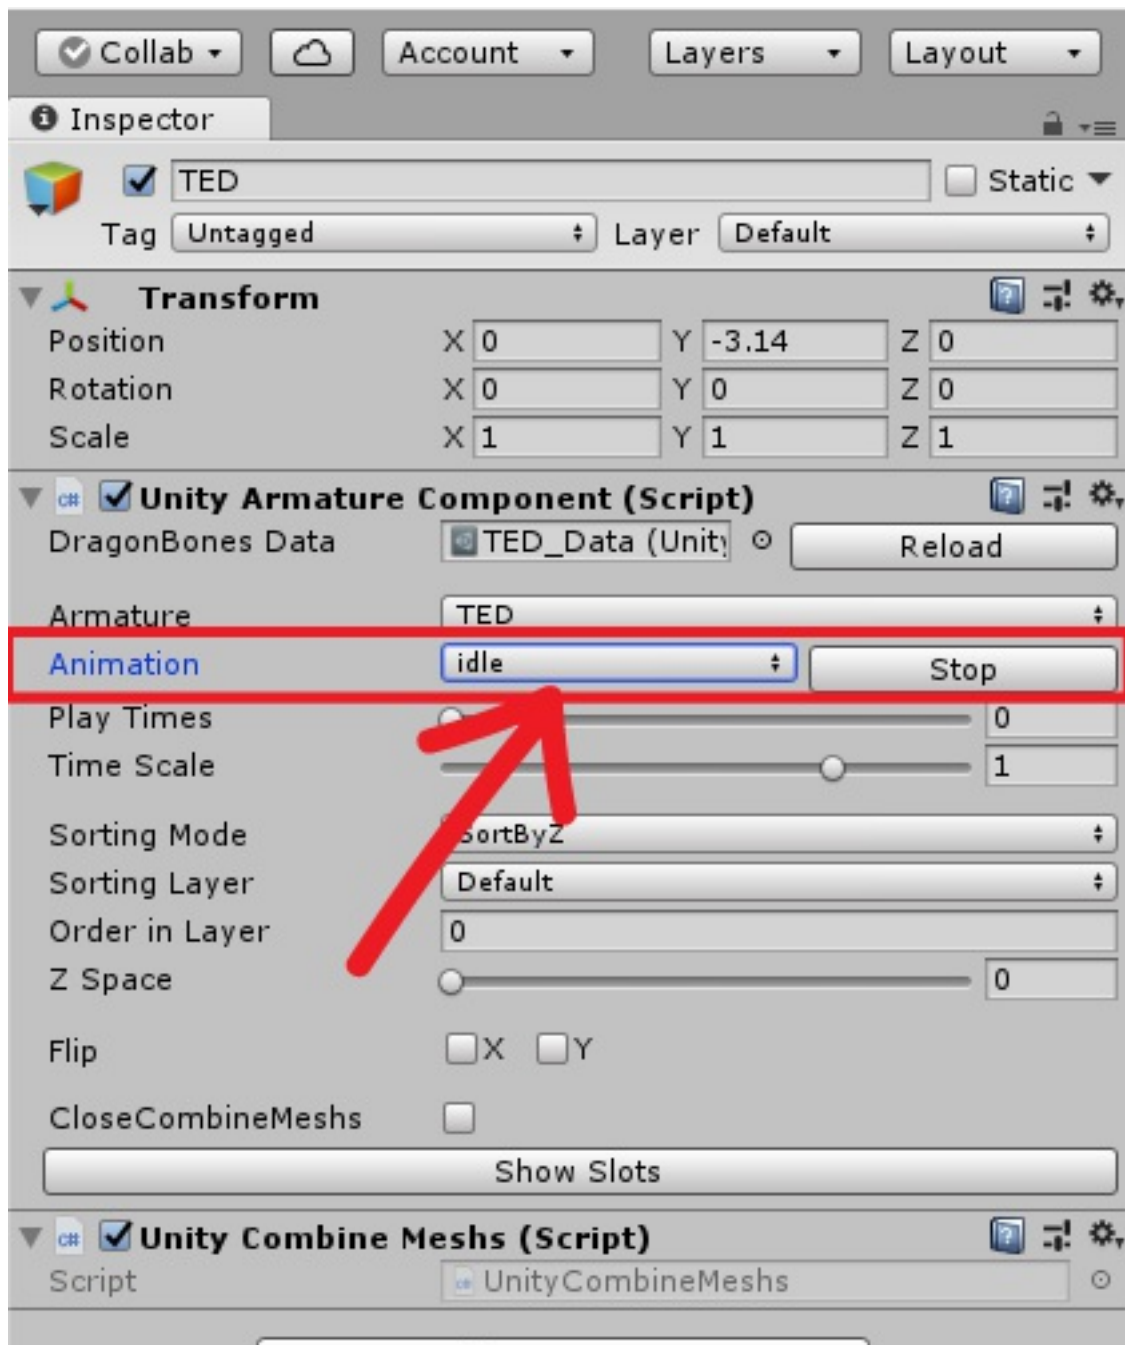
Collab ▾ Account ▾ Layers ▾ Layout ▾

Inspector

TED Static

Tag Untagged Layer Default

Transform

| | | | | | | |
|---|---|---|---|---|---|---|
| Position | X | 0 | Y | -3.14 | Z | 0 |
| Rotation | X | 0 | Y | 0 | Z | 0 |
| Scale | X | 1 | Y | 1 | Z | 1 |

C# Unity Armature Component (Script)

DragonBones Data TED_Data (Unity Reload

Armature TED

Animation idle Stop

Play Times 0

Time Scale 1

Sorting Mode SortByZ

Sorting Layer Default

Order in Layer 0

Z Space 0

Flip X Y

CloseCombineMeshs

Show Slots

C# Unity Combine Meshs (Script)

Script UnityCombineMeshs